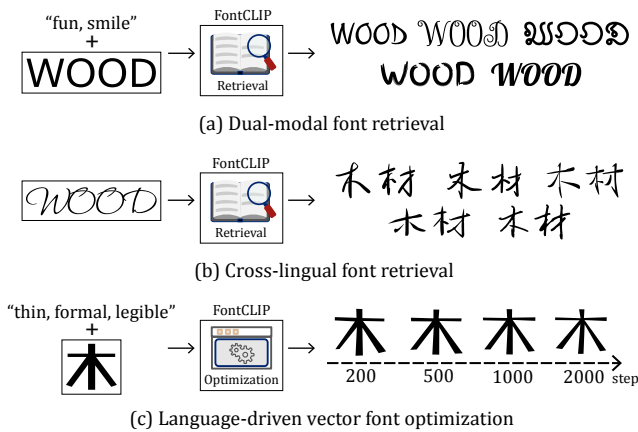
"fun, smile"
+
WOOD

FontCLIP
Retrieval

WOOD WOOD WOOD
WOOD WOOD

(a) Dual-modal font retrieval

WOOD

FontCLIP
Retrieval

木材 木材 木材
木材 木材

(b) Cross-lingual font retrieval

"thin, formal, legible"
+
木

FontCLIP
Optimization

木 木 木 木
200 500 1000 2000 step

(c) Language-driven vector font optimization